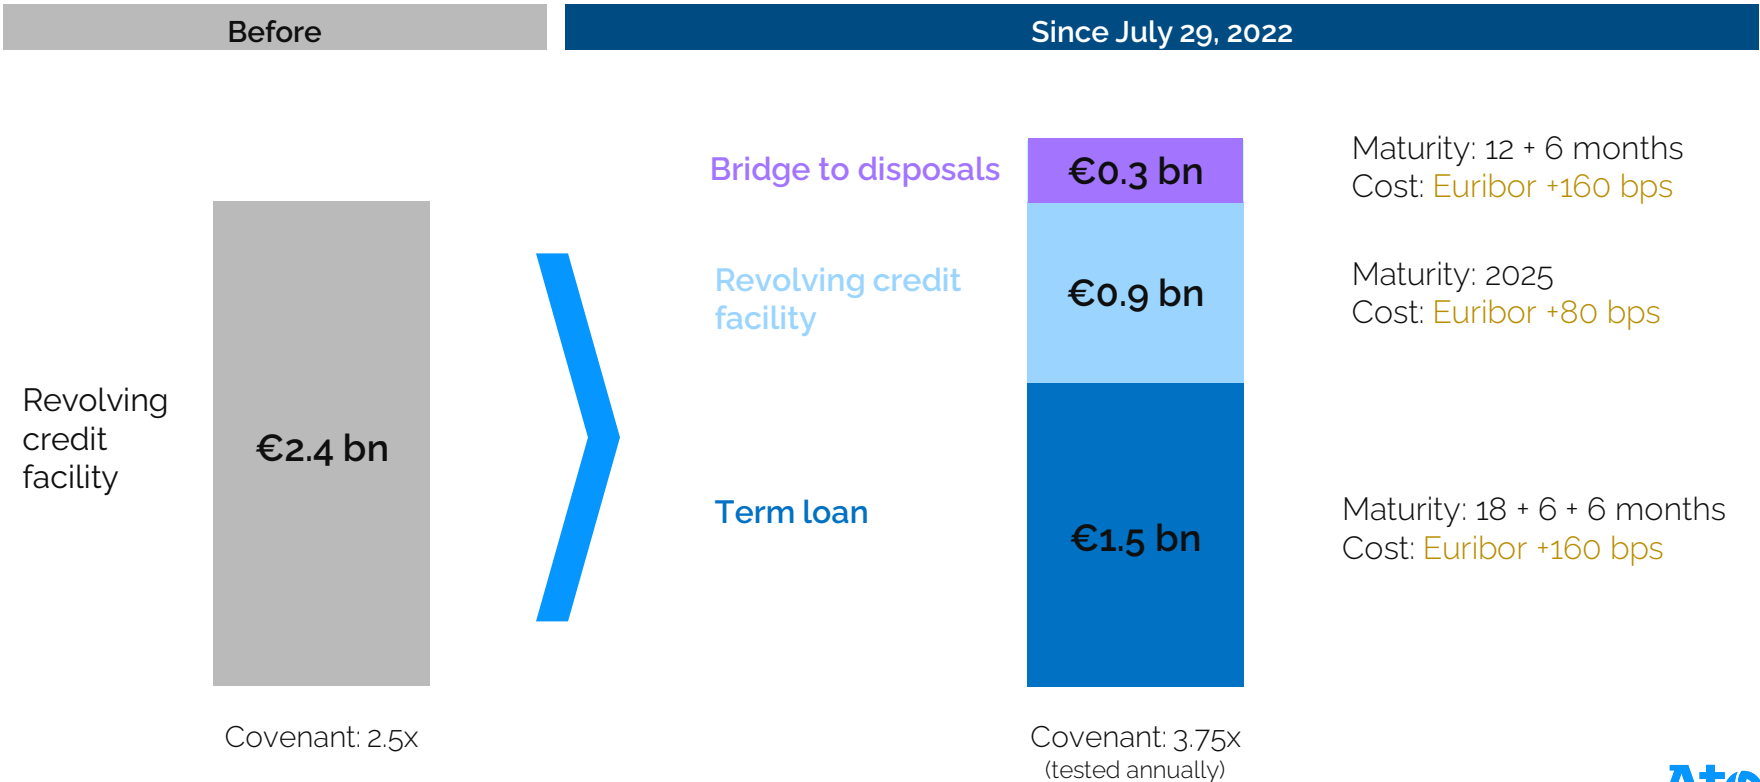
Before

Since July 29, 2022

Revolving credit facility

€2.4 bn

Covenant: 2.5x

Bridge to disposals

€0.3 bn

Maturity: 12 + 6 months
Cost: Euribor +160 bps

Revolving credit facility

€0.9 bn

Maturity: 2025
Cost: Euribor +80 bps

Term loan

€1.5 bn

Maturity: 18 + 6 + 6 months
Cost: Euribor +160 bps

Covenant: 3.75x
(tested annually)

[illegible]